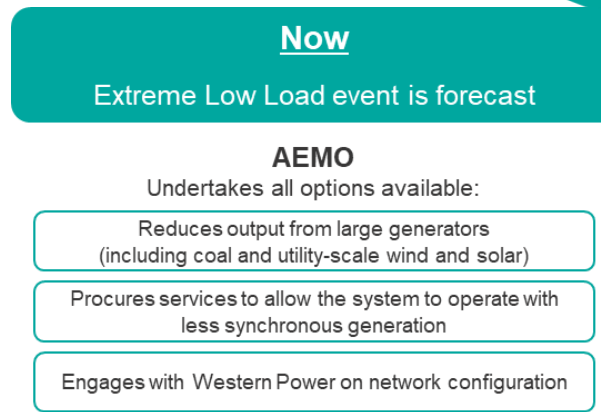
Now

Extreme Low Load event is forecast

AEMO

Undertakes all options available:

Reduces output from large generators (including coal and utility-scale wind and solar)

Procures services to allow the system to operate with less synchronous generation

Engages with Western Power on network configuration